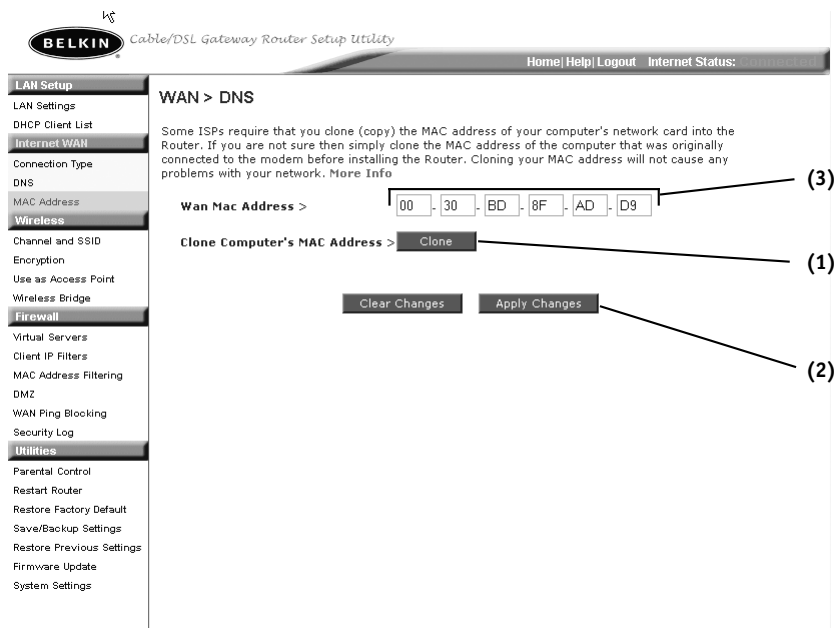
BELKIN Cable/DSL Gateway Router Setup Utility

Home| Help| Logout Internet Status: Connected

LAN Setup
LAN Settings
DHCP Client List
Internet WAN
Connection Type
DNS
MAC Address
Wireless
Channel and SSID
Encryption
Use as Access Point
Wireless Bridge
Firewall
Virtual Servers
Client IP Filters
MAC Address Filtering
DMZ
WAN Ping Blocking
Security Log
Utilities
Parental Control
Restart Router
Restore Factory Default
Save/Backup Settings
Restore Previous Settings
Firmware Update
System Settings

WAN > DNS

Some ISPs require that you clone (copy) the MAC address of your computer's network card into the Router. If you are not sure then simply clone the MAC address of the computer that was originally connected to the modem before installing the Router. Cloning your MAC address will not cause any problems with your network. More Info

Wan Mac Address > 00 - 30 - BD - 8F - AD - D9

Clone Computer's MAC Address > Clone

Clear Changes Apply Changes

(3)
(1)
(2)